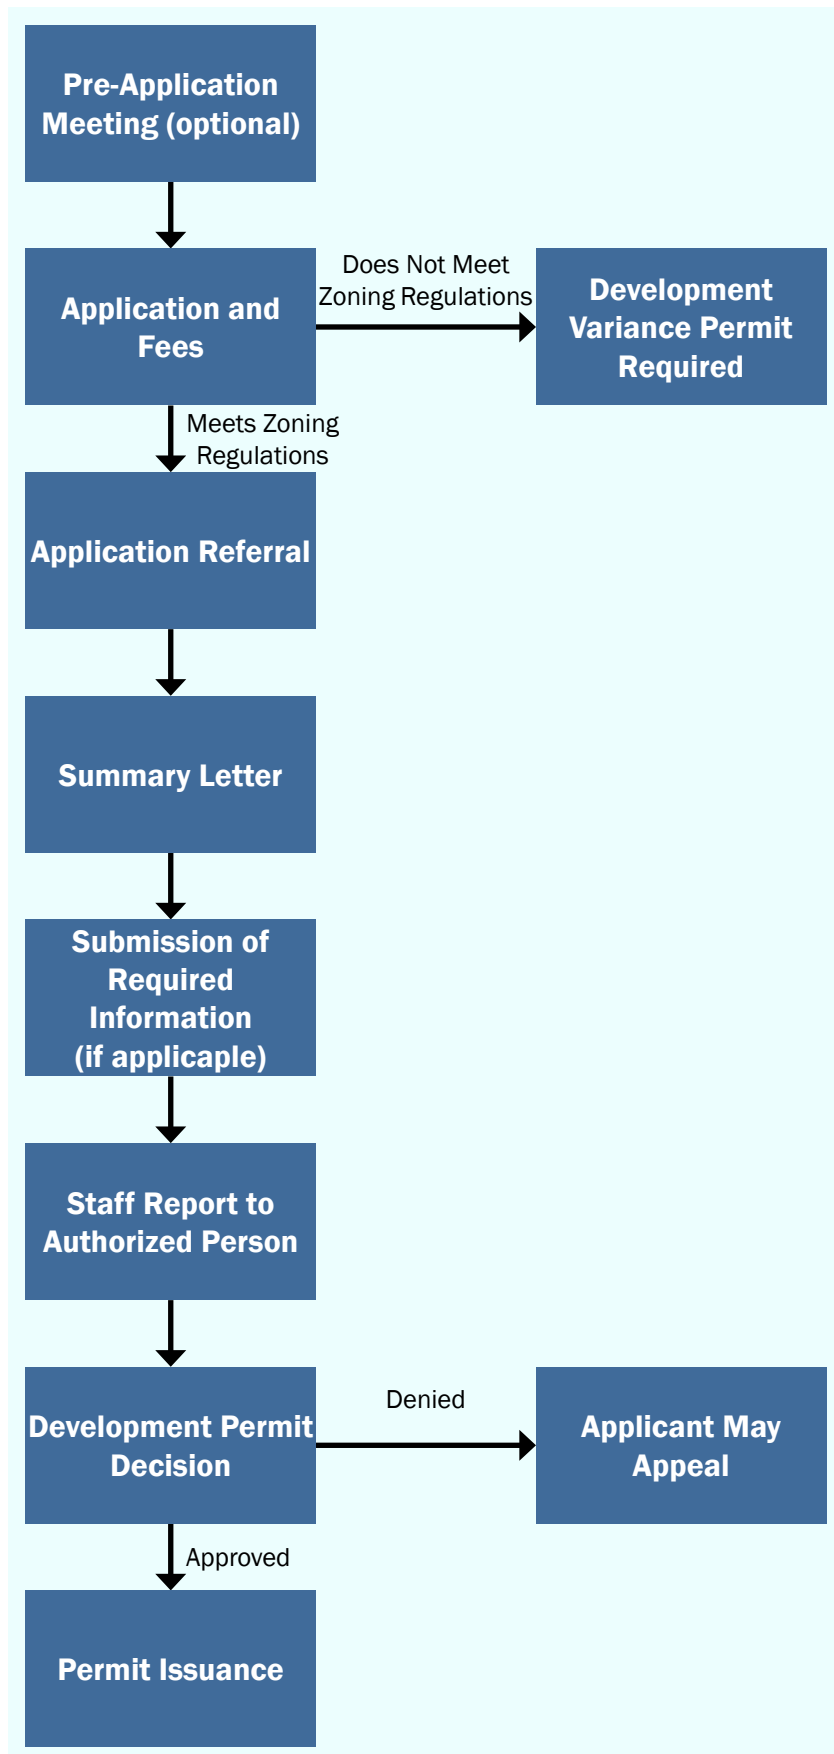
Pre-Application Meeting (optional)

Application and Fees

Does Not Meet Zoning Regulations

Development Variance Permit Required

Meets Zoning Regulations

Application Referral

Summary Letter

Submission of Required Information (if applicaple)

Staff Report to Authorized Person

Development Permit Decision

Denied

Applicant May Appeal

Approved

Permit Issuance